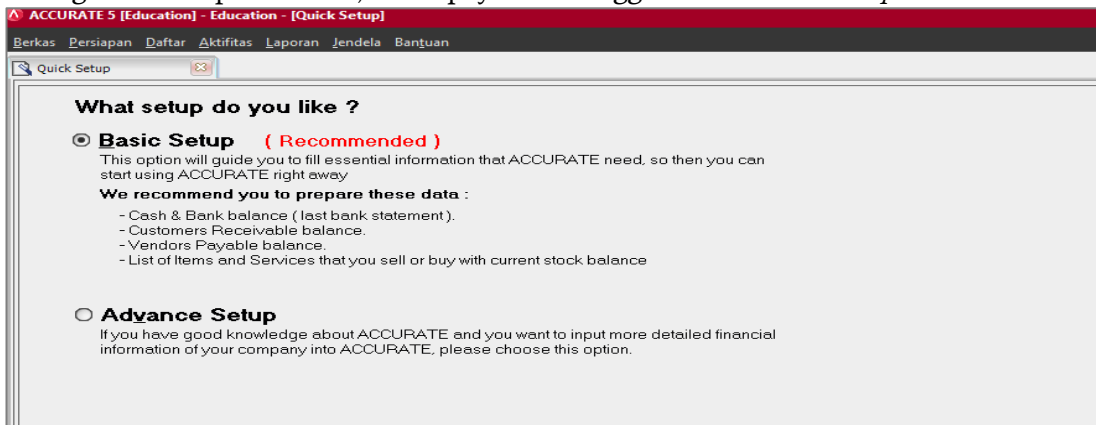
ACCURATE 5 [Education] - Education - [Quick Setup]

Berkas Persiapan Daftar Aktifitas Laporan Jendela Bantuan

Quick Setup

What setup do you like ?

Basic Setup ( Recommended )
This option will guide you to fill essential information that ACCURATE need, so then you can start using ACCURATE right away

We recommend you to prepare these data :

- Cash & Bank balance ( last bank statement ).
- Customers Receivable balance.
- Vendors Payable balance.
- List of Items and Services that you sell or buy with current stock balance

Advance Setup
If you have good knowledge about ACCURATE and you want to input more detailed financial information of your company into ACCURATE, please choose this option.